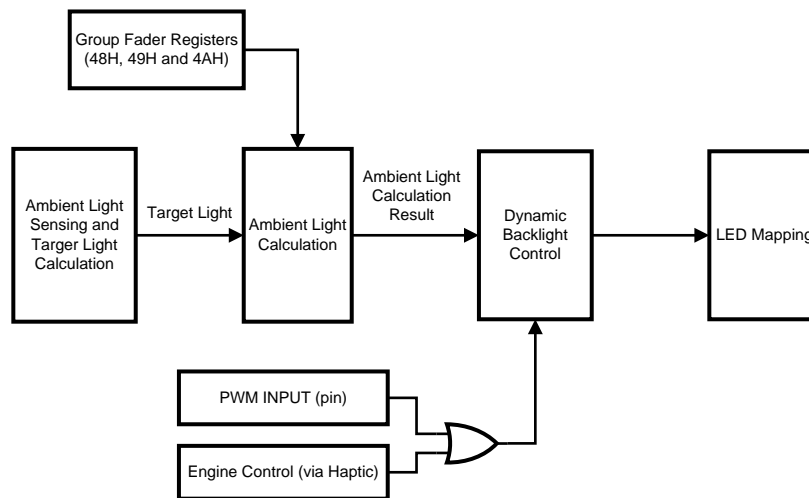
Group Fader Registers (48H, 49H and 4AH)

Ambient Light Sensing and Targer Light Calculation

Target Light

Ambient Light Calculation

Ambient Light Calculation Result

Dynamic Backlight Control

LED Mapping

PWM INPUT (pin)

Engine Control (via Haptic)